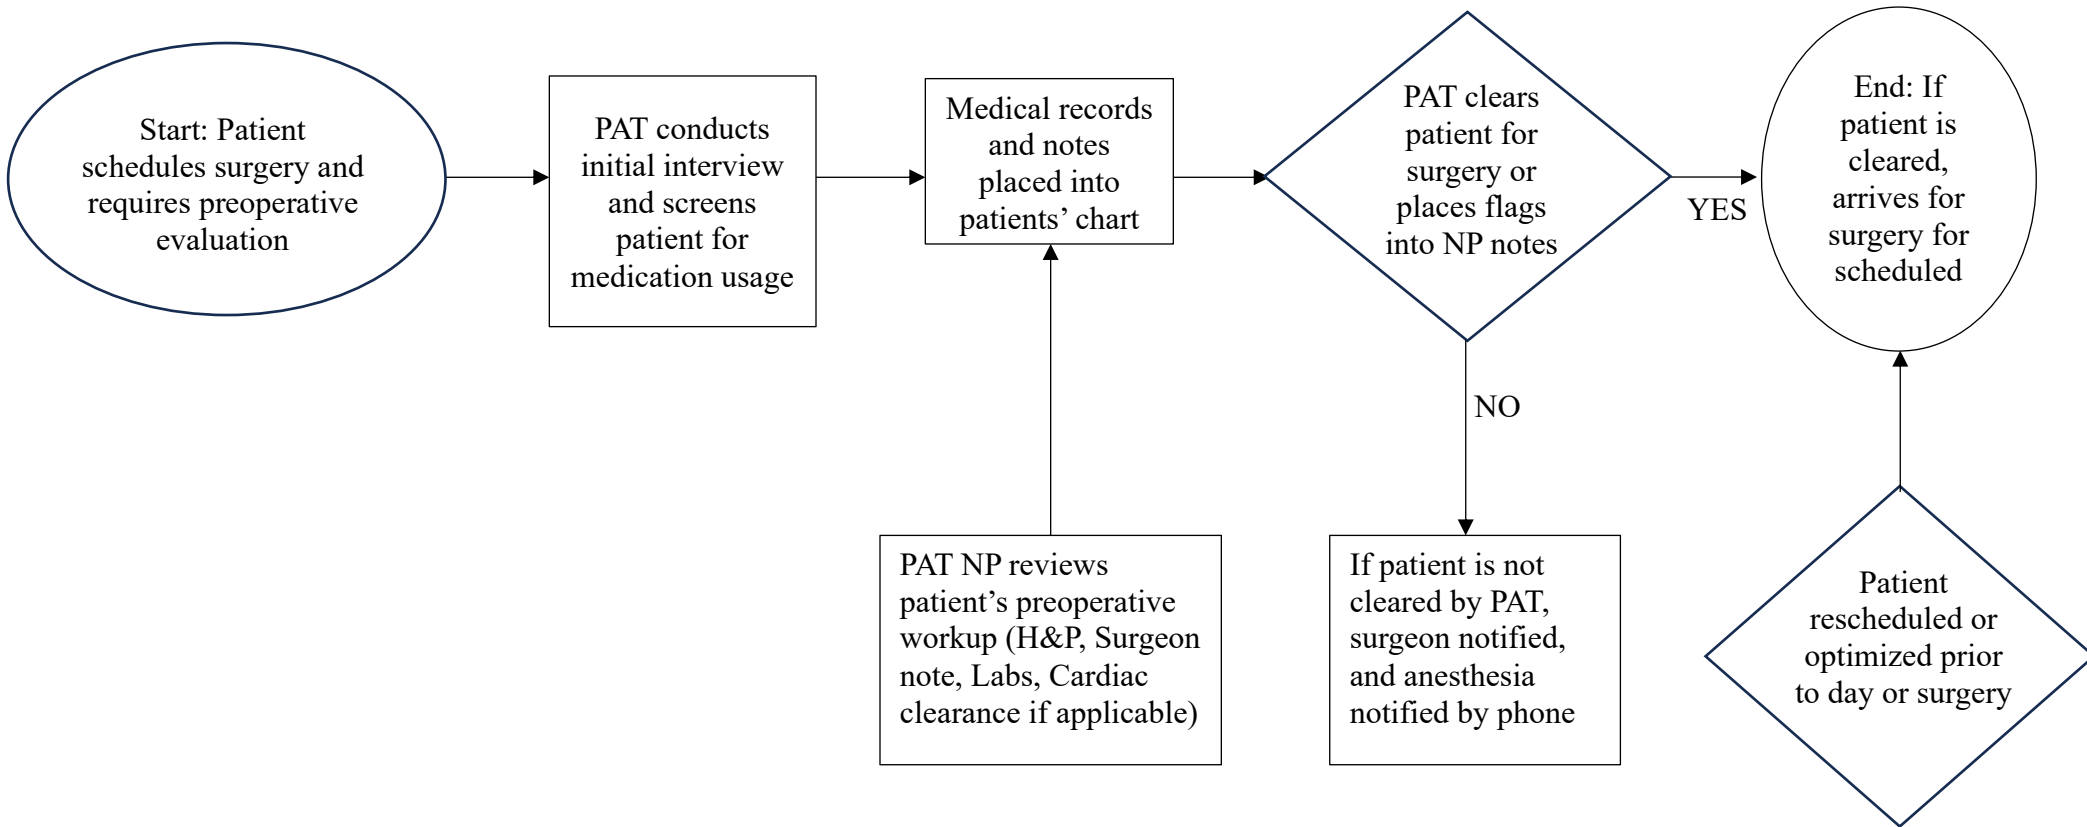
Start: Patient schedules surgery and requires preoperative evaluation

PAT conducts initial interview and screens patient for medication usage

Medical records and notes placed into patients' chart

PAT clears patient for surgery or places flags into NP notes

YES

End: If patient is cleared, arrives for surgery for scheduled

NO

PAT NP reviews patient's preoperative workup (H&P, Surgeon note, Labs, Cardiac clearance if applicable)

If patient is not cleared by PAT, surgeon notified, and anesthesia notified by phone

Patient rescheduled or optimized prior to day or surgery